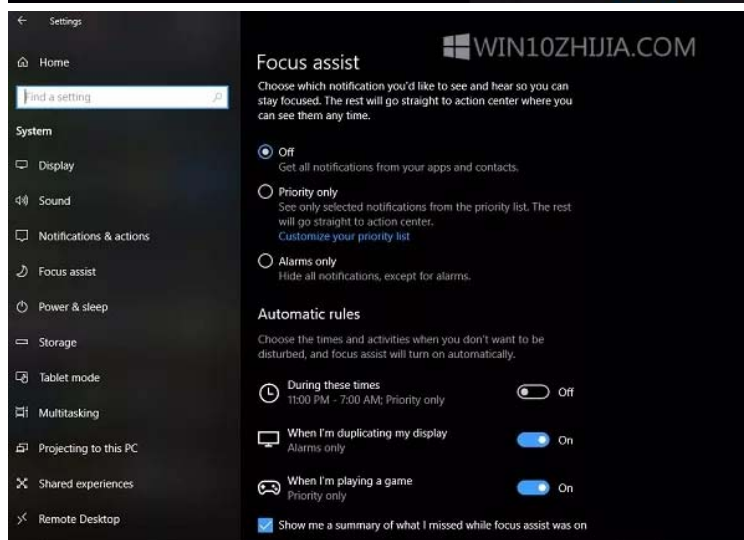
Settings

Home

Find a setting

System

Display

Sound

Notifications & actions

Focus assist

Power & sleep

Storage

Tablet mode

Multitasking

Projecting to this PC

Shared experiences

Remote Desktop

Focus assist

WIN10ZHIJIA.COM

Choose which notification you'd like to see and hear so you can stay focused. The rest will go straight to action center where you can see them any time.

Off
Get all notifications from your apps and contacts.

Priority only
See only selected notifications from the priority list. The rest will go straight to action center.
Customize your priority list

Alarms only
Hide all notifications, except for alarms.

Automatic rules

Choose the times and activities when you don't want to be disturbed, and focus assist will turn on automatically.

During these times
11:00 PM - 7:00 AM; Priority only
Off

When I'm duplicating my display
Alarms only
On

When I'm playing a game
Priority only
On

Show me a summary of what I missed while focus assist was on